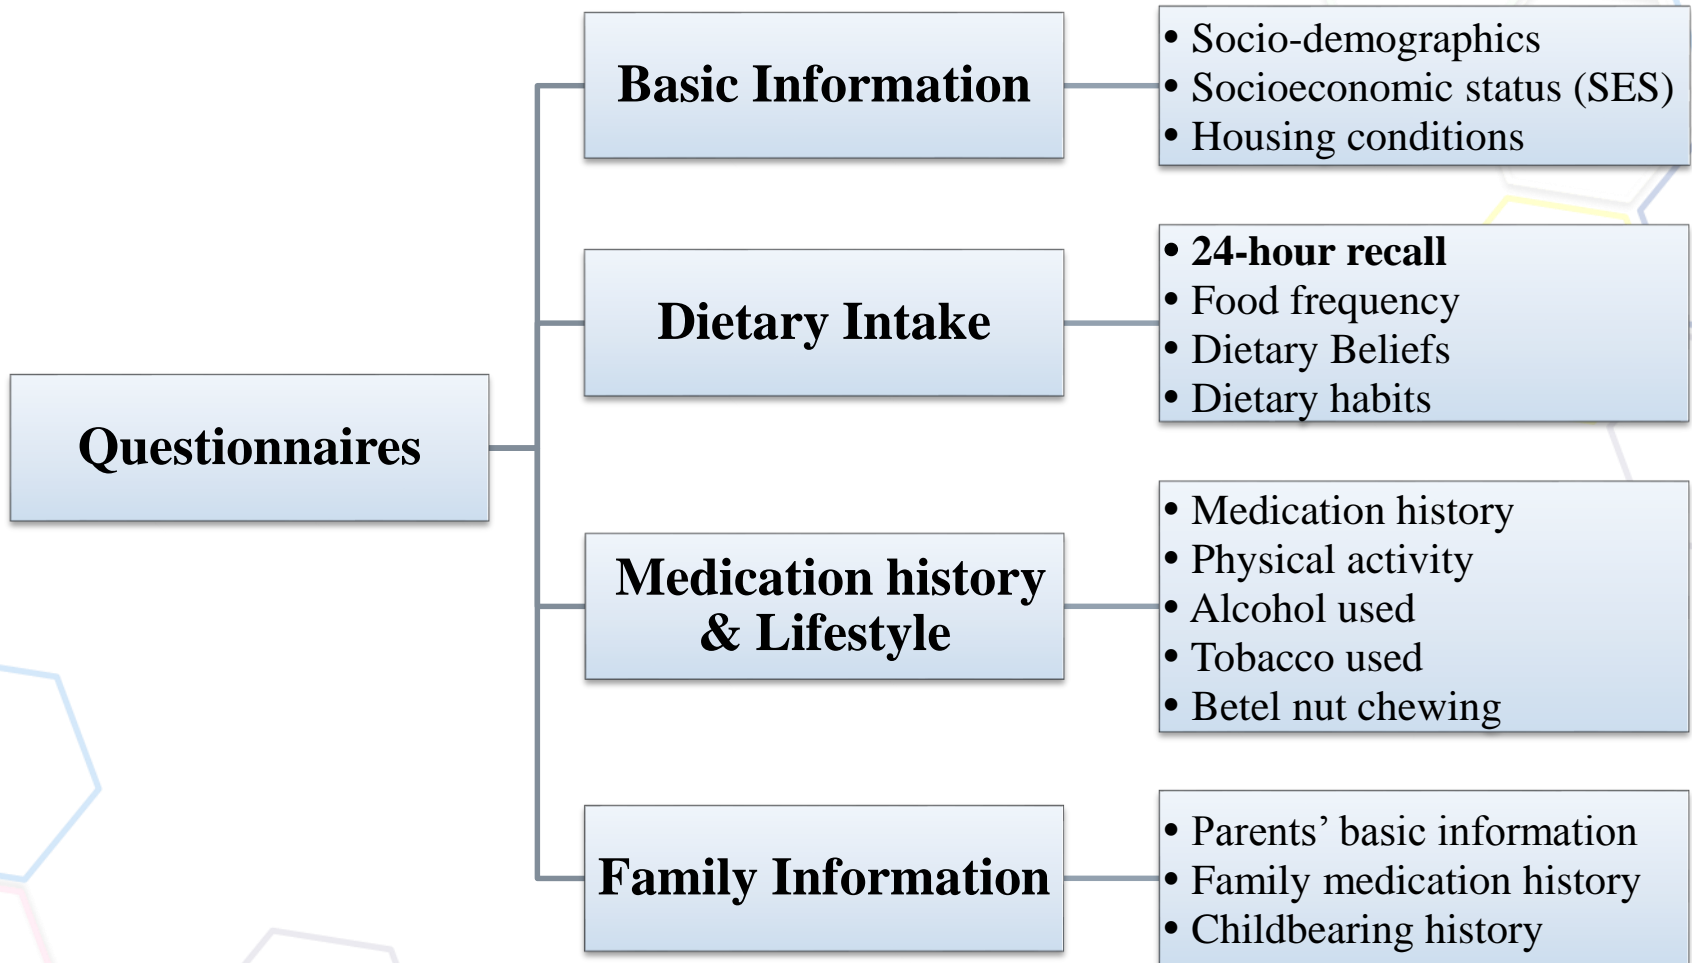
Questionnaires

Basic Information

- Socio-demographics
- Socioeconomic status (SES)
- Housing conditions

Dietary Intake

- **24-hour recall**
- Food frequency
- Dietary Beliefs
- Dietary habits

Medication history & Lifestyle

- Medication history
- Physical activity
- Alcohol used
- Tobacco used
- Betel nut chewing

Family Information

- Parents' basic information
- Family medication history
- Childbearing history